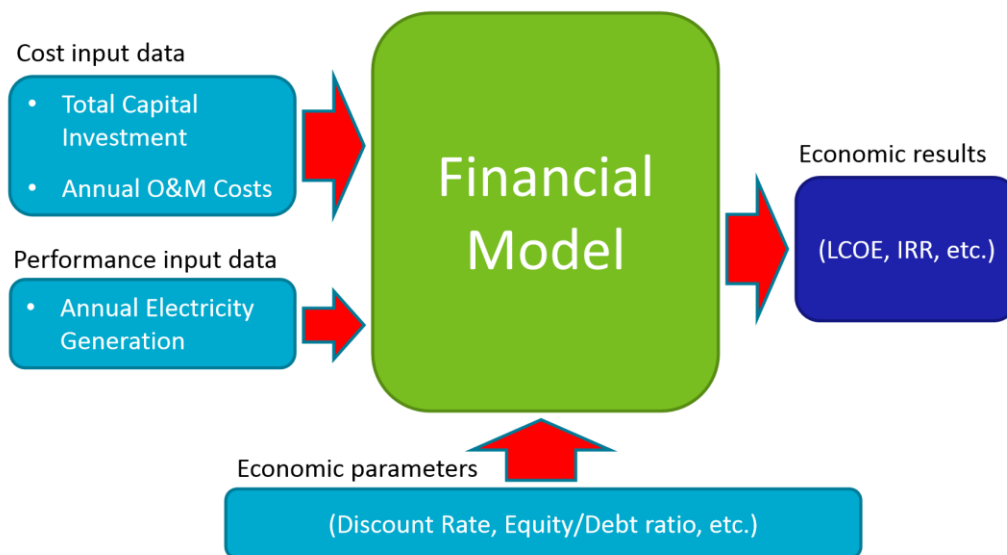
Cost input data

• Total Capital Investment

• Annual O&M Costs

Performance input data

• Annual Electricity Generation

Financial Model

Economic results

(LCOE, IRR, etc.)

Economic parameters

(Discount Rate, Equity/Debt ratio, etc.)